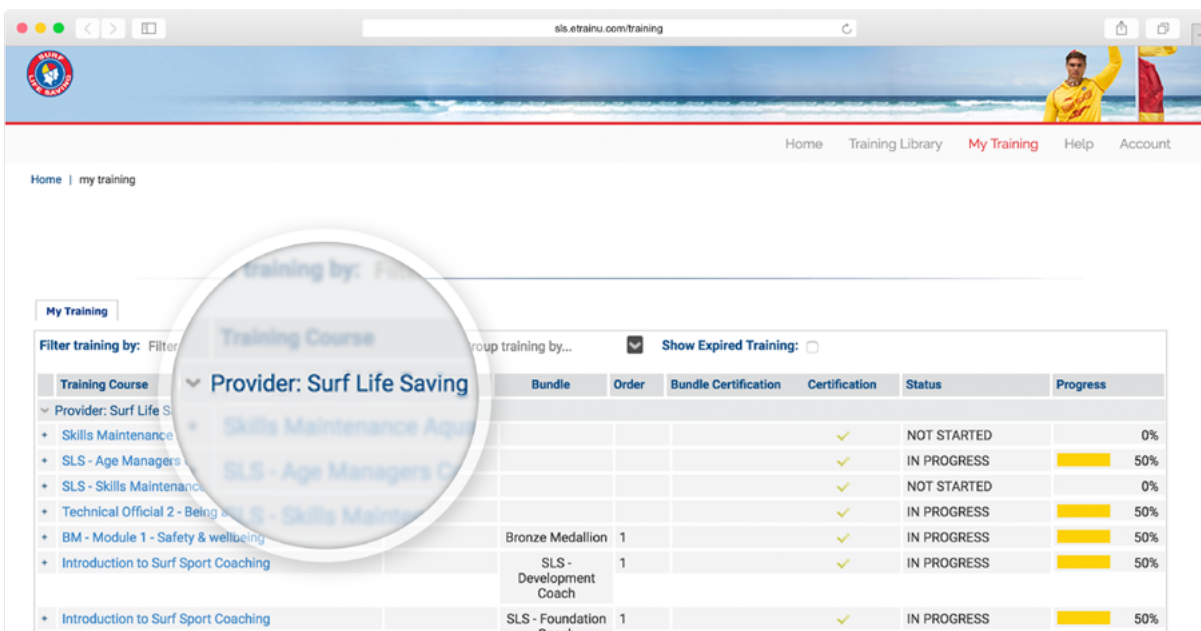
sls.etrainu.com/training

SURF LIFE SAVING

Home Training Library My Training Help Account

Home | my training

training by: Filt

My Training

Filter training by: Filte roup training by... Show Expired Training:

Training Course

Provider: Surf Life Saving

Skills Maintenance Aqu

SLS - Age Managers C

SLS - Skills Mainte

| | Training Course | | Bundle | Order | Bundle Certification | Certification | Status | Progress |
|---|---|---|---|---|---|---|---|---|
| | Provider: Surf Life S | | | | | | | |
| + | Skills Maintenance | | | | | ✓ | NOT STARTED | 0% |
| + | SLS - Age Managers | | | | | ✓ | IN PROGRESS | 50% |
| + | SLS - Skills Maintenanc | | | | | ✓ | NOT STARTED | 0% |
| + | Technical Official 2 - Being | | | | | ✓ | IN PROGRESS | 50% |
| + | BM - Module 1 - Safety & wellbeing | | Bronze Medallion | 1 | | ✓ | IN PROGRESS | 50% |
| + | Introduction to Surf Sport Coaching | | SLS - Development Coach | 1 | | ✓ | IN PROGRESS | 50% |
| + | Introduction to Surf Sport Coaching | | SLS - Foundation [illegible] | 1 | | ✓ | IN PROGRESS | 50% |